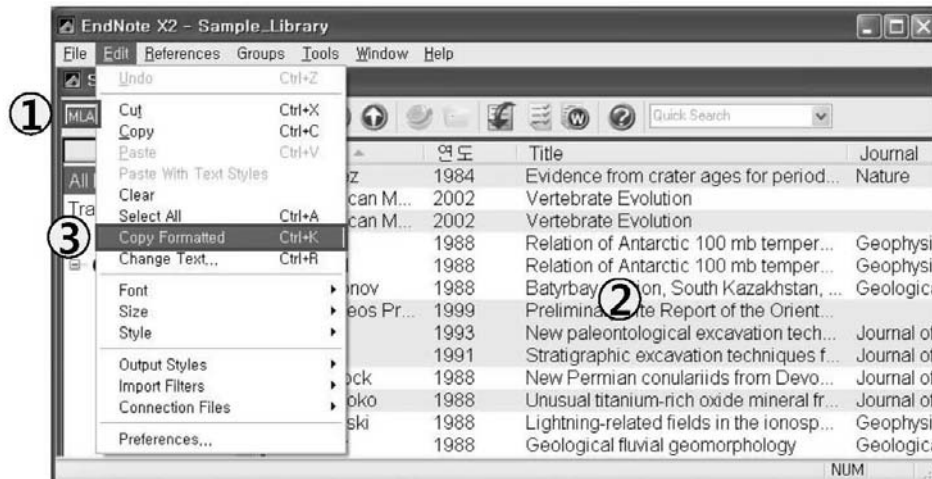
EndNote X2 - Sample_Library

File Edit References Groups Tools Window Help

①

MLA

All

Tra

③

Undo Ctrl+Z
Cut Ctrl+X
Copy Ctrl+C
Paste Ctrl+V
Paste With Text Styles
Clear
Select All Ctrl+A
Copy Formatted Ctrl+K
Change Text... Ctrl+R
Font
Size
Style
Output Styles
Import Filters
Connection Files
Preferences...

Quick Search

| | 연도 | Title | Journal |
|---|---|---|---|
| z | 1984 | Evidence from crater ages for period... | Nature |
| can M... | 2002 | Vertebrate Evolution | |
| can M... | 2002 | Vertebrate Evolution | |
| | 1988 | Relation of Antarctic 100 mb temper... | Geophysi |
| | 1988 | Relation of Antarctic 100 mb temper... | Geophysi |
| nov | 1988 | Batyrbay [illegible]on, South Kazakhstan, ... | Geologic |
| eos Pr... | 1999 | Prelimina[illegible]te Report of the Orient... | |
| | 1993 | New paleontological excavation tech... | Journal o |
| | 1991 | Stratigraphic excavation techniques f... | Journal o |
| ck | 1988 | New Permian conulariids from Devo... | Journal o |
| oko | 1988 | Unusual titanium-rich oxide mineral fr... | Journal o |
| ski | 1988 | Lightning-related fields in the ionosp... | Geophysi |
| | 1988 | Geological fluvial geomorphology | Geologic |

②

NUM